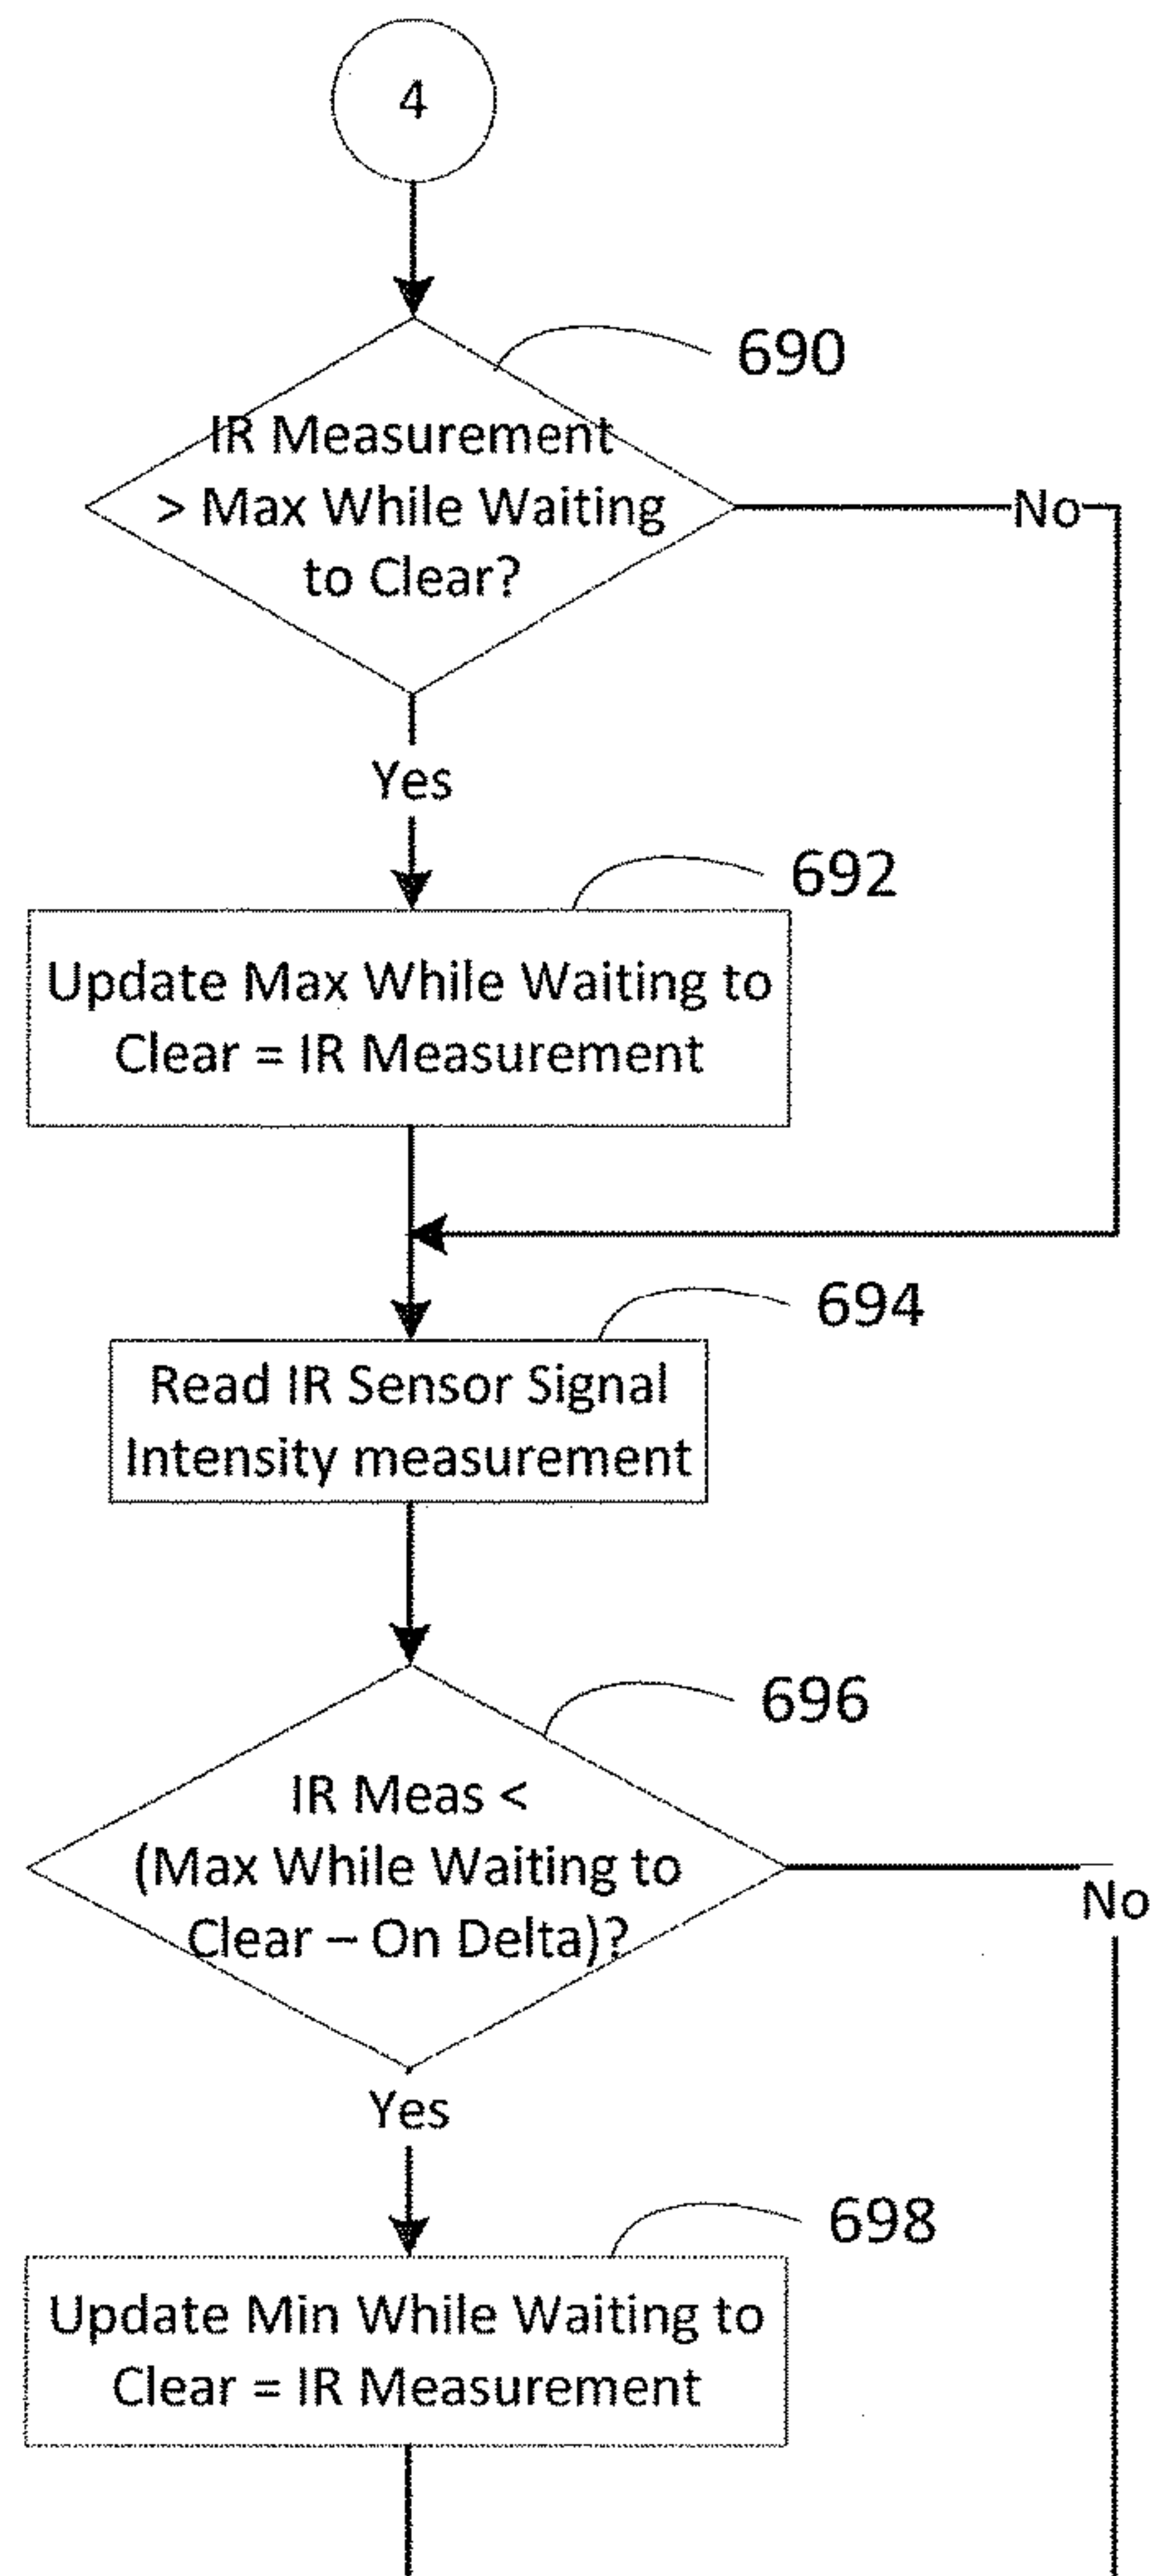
4

690

IR Measurement > Max While Waiting to Clear?

No

Yes

692

Update Max While Waiting to Clear = IR Measurement

694

Read IR Sensor Signal Intensity measurement

696

IR Meas < (Max While Waiting to Clear – On Delta)?

No

Yes

698

Update Min While Waiting to Clear = IR Measurement